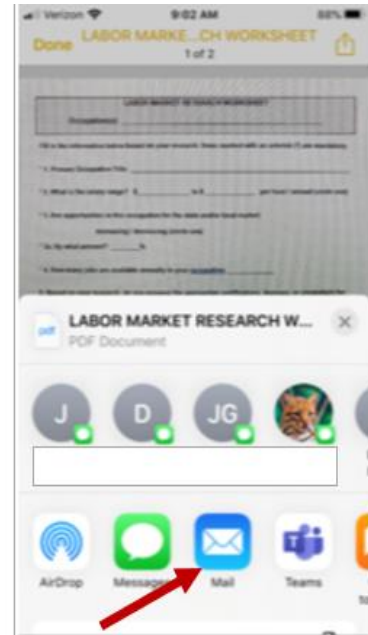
Verizon 9:02 AM 88%

Done LABOR MARKE...CH WORKSHEET
1 of 2

LABOR MARKET RESEARCH WORKSHEET

Occupation:

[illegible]

* 1. Primary Occupation Title: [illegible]

* 2. What is the salary range? $ to $ per hour / annual (circle one)

* 3. Are opportunities in this occupation for the state and/or local market increasing / decreasing (circle one)

* 3a. By what percent? %

* 4. How many jobs are available currently in your occupation

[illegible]

LABOR MARKET RESEARCH W...
PDF Document

J
D
JG

AirDrop
Messages
Mail
Teams